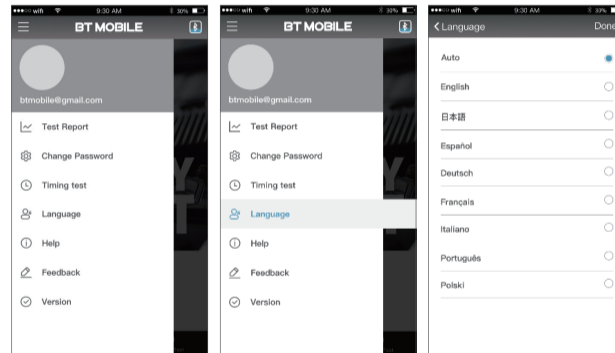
wifi 9:30 AM 30%

BT MOBILE

btmobile@gmail.com

Test Report

Change Password

Timing test

Language

Help

Feedback

Version

wifi 9:30 AM 30%

BT MOBILE

btmobile@gmail.com

Test Report

Change Password

Timing test

Language

Help

Feedback

Version

wifi 9:30 AM 30%

< Language

Done

Auto

English

日本語

Español

Deutsch

Français

Italiano

Português

Polski